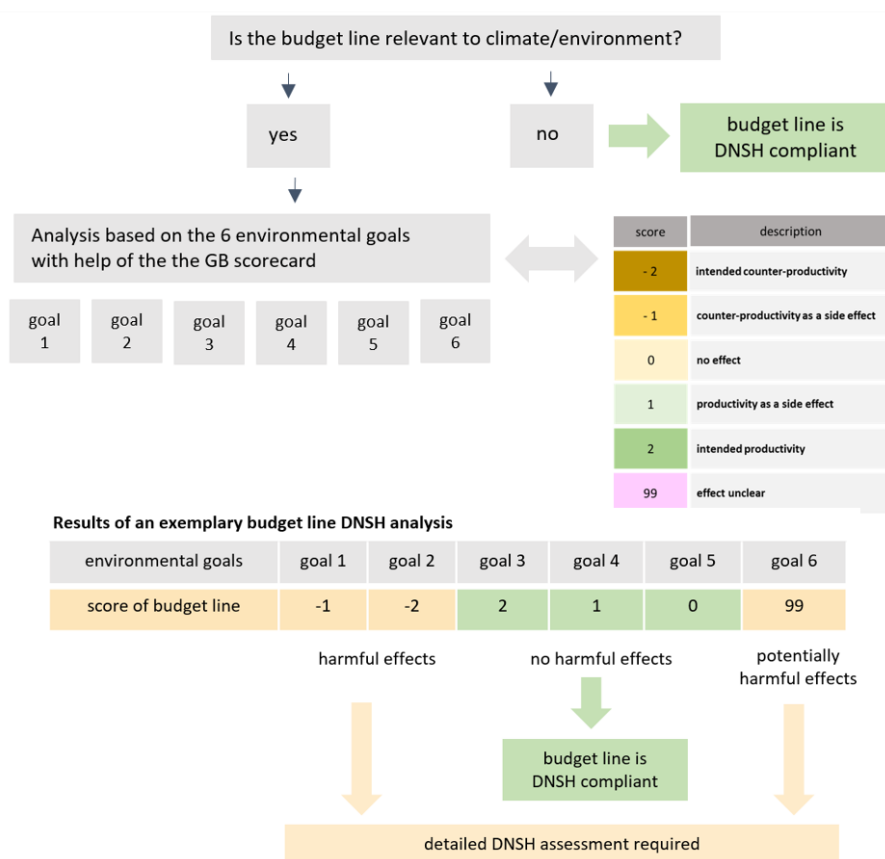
Is the budget line relevant to climate/environment?

yes

no

budget line is DNSH compliant

Analysis based on the 6 environmental goals with help of the the GB scorecard

goal 1

goal 2

goal 3

goal 4

goal 5

goal 6

| score | description |
|---|---|
| - 2 | intended counter-productivity |
| - 1 | counter-productivity as a side effect |
| 0 | no effect |
| 1 | productivity as a side effect |
| 2 | intended productivity |
| 99 | effect unclear |

Results of an exemplary budget line DNSH analysis

| environmental goals | goal 1 | goal 2 | goal 3 | goal 4 | goal 5 | goal 6 |
|---|---|---|---|---|---|---|
| score of budget line | -1 | -2 | 2 | 1 | 0 | 99 |

harmful effects

no harmful effects

potentially harmful effects

budget line is DNSH compliant

detailed DNSH assessment required